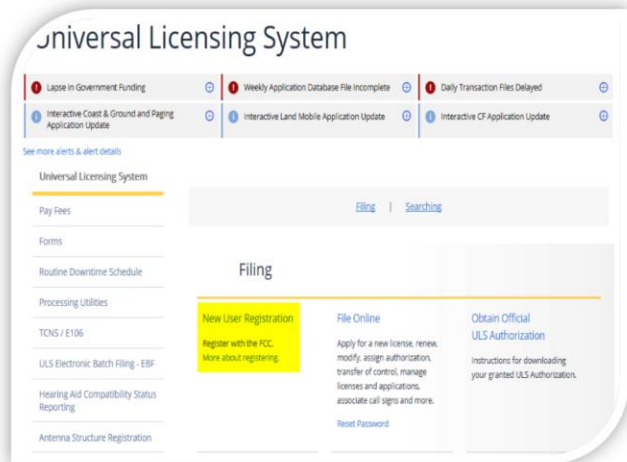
Universal Licensing System

Lapse in Government Funding

Weekly Application Database File Incomplete

Daily Transaction Files Delayed

Interactive Coast & Ground and Paging Application Update

Interactive Land Mobile Application Update

Interactive CF Application Update

See more alerts & alert details

Universal Licensing System

Pay Fees

Forms

Routine Downtime Schedule

Processing Utilities

TCNS / E106

ULS Electronic Batch Filing - EBF

Hearing Aid Compatibility Status Reporting

Antenna Structure Registration

Filing | Searching

Filing

New User Registration

Register with the FCC.
More about registering.

File Online

Apply for a new license, renew, modify, assign authorization, transfer of control, manage licenses and applications, associate call signs and more.

Reset Password

Obtain Official ULS Authorization

Instructions for downloading your granted ULS Authorization.